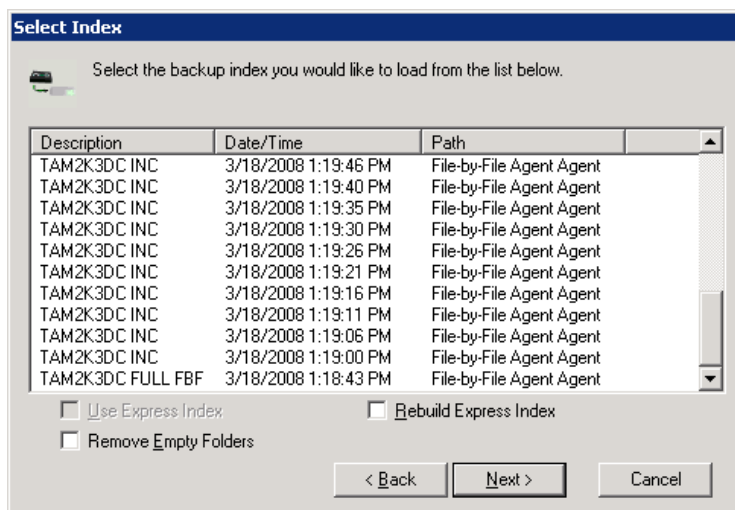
Select Index

Select the backup index you would like to load from the list below.

| Description | Date/Time | Path |
|---|---|---|
| TAM2K3DC INC | 3/18/2008 1:19:46 PM | File-by-File Agent Agent |
| TAM2K3DC INC | 3/18/2008 1:19:40 PM | File-by-File Agent Agent |
| TAM2K3DC INC | 3/18/2008 1:19:35 PM | File-by-File Agent Agent |
| TAM2K3DC INC | 3/18/2008 1:19:30 PM | File-by-File Agent Agent |
| TAM2K3DC INC | 3/18/2008 1:19:26 PM | File-by-File Agent Agent |
| TAM2K3DC INC | 3/18/2008 1:19:21 PM | File-by-File Agent Agent |
| TAM2K3DC INC | 3/18/2008 1:19:16 PM | File-by-File Agent Agent |
| TAM2K3DC INC | 3/18/2008 1:19:11 PM | File-by-File Agent Agent |
| TAM2K3DC INC | 3/18/2008 1:19:06 PM | File-by-File Agent Agent |
| TAM2K3DC INC | 3/18/2008 1:19:00 PM | File-by-File Agent Agent |
| TAM2K3DC FULL FBF | 3/18/2008 1:18:43 PM | File-by-File Agent Agent |

Use Express Index
Rebuild Express Index
Remove Empty Folders

< Back
Next >
Cancel